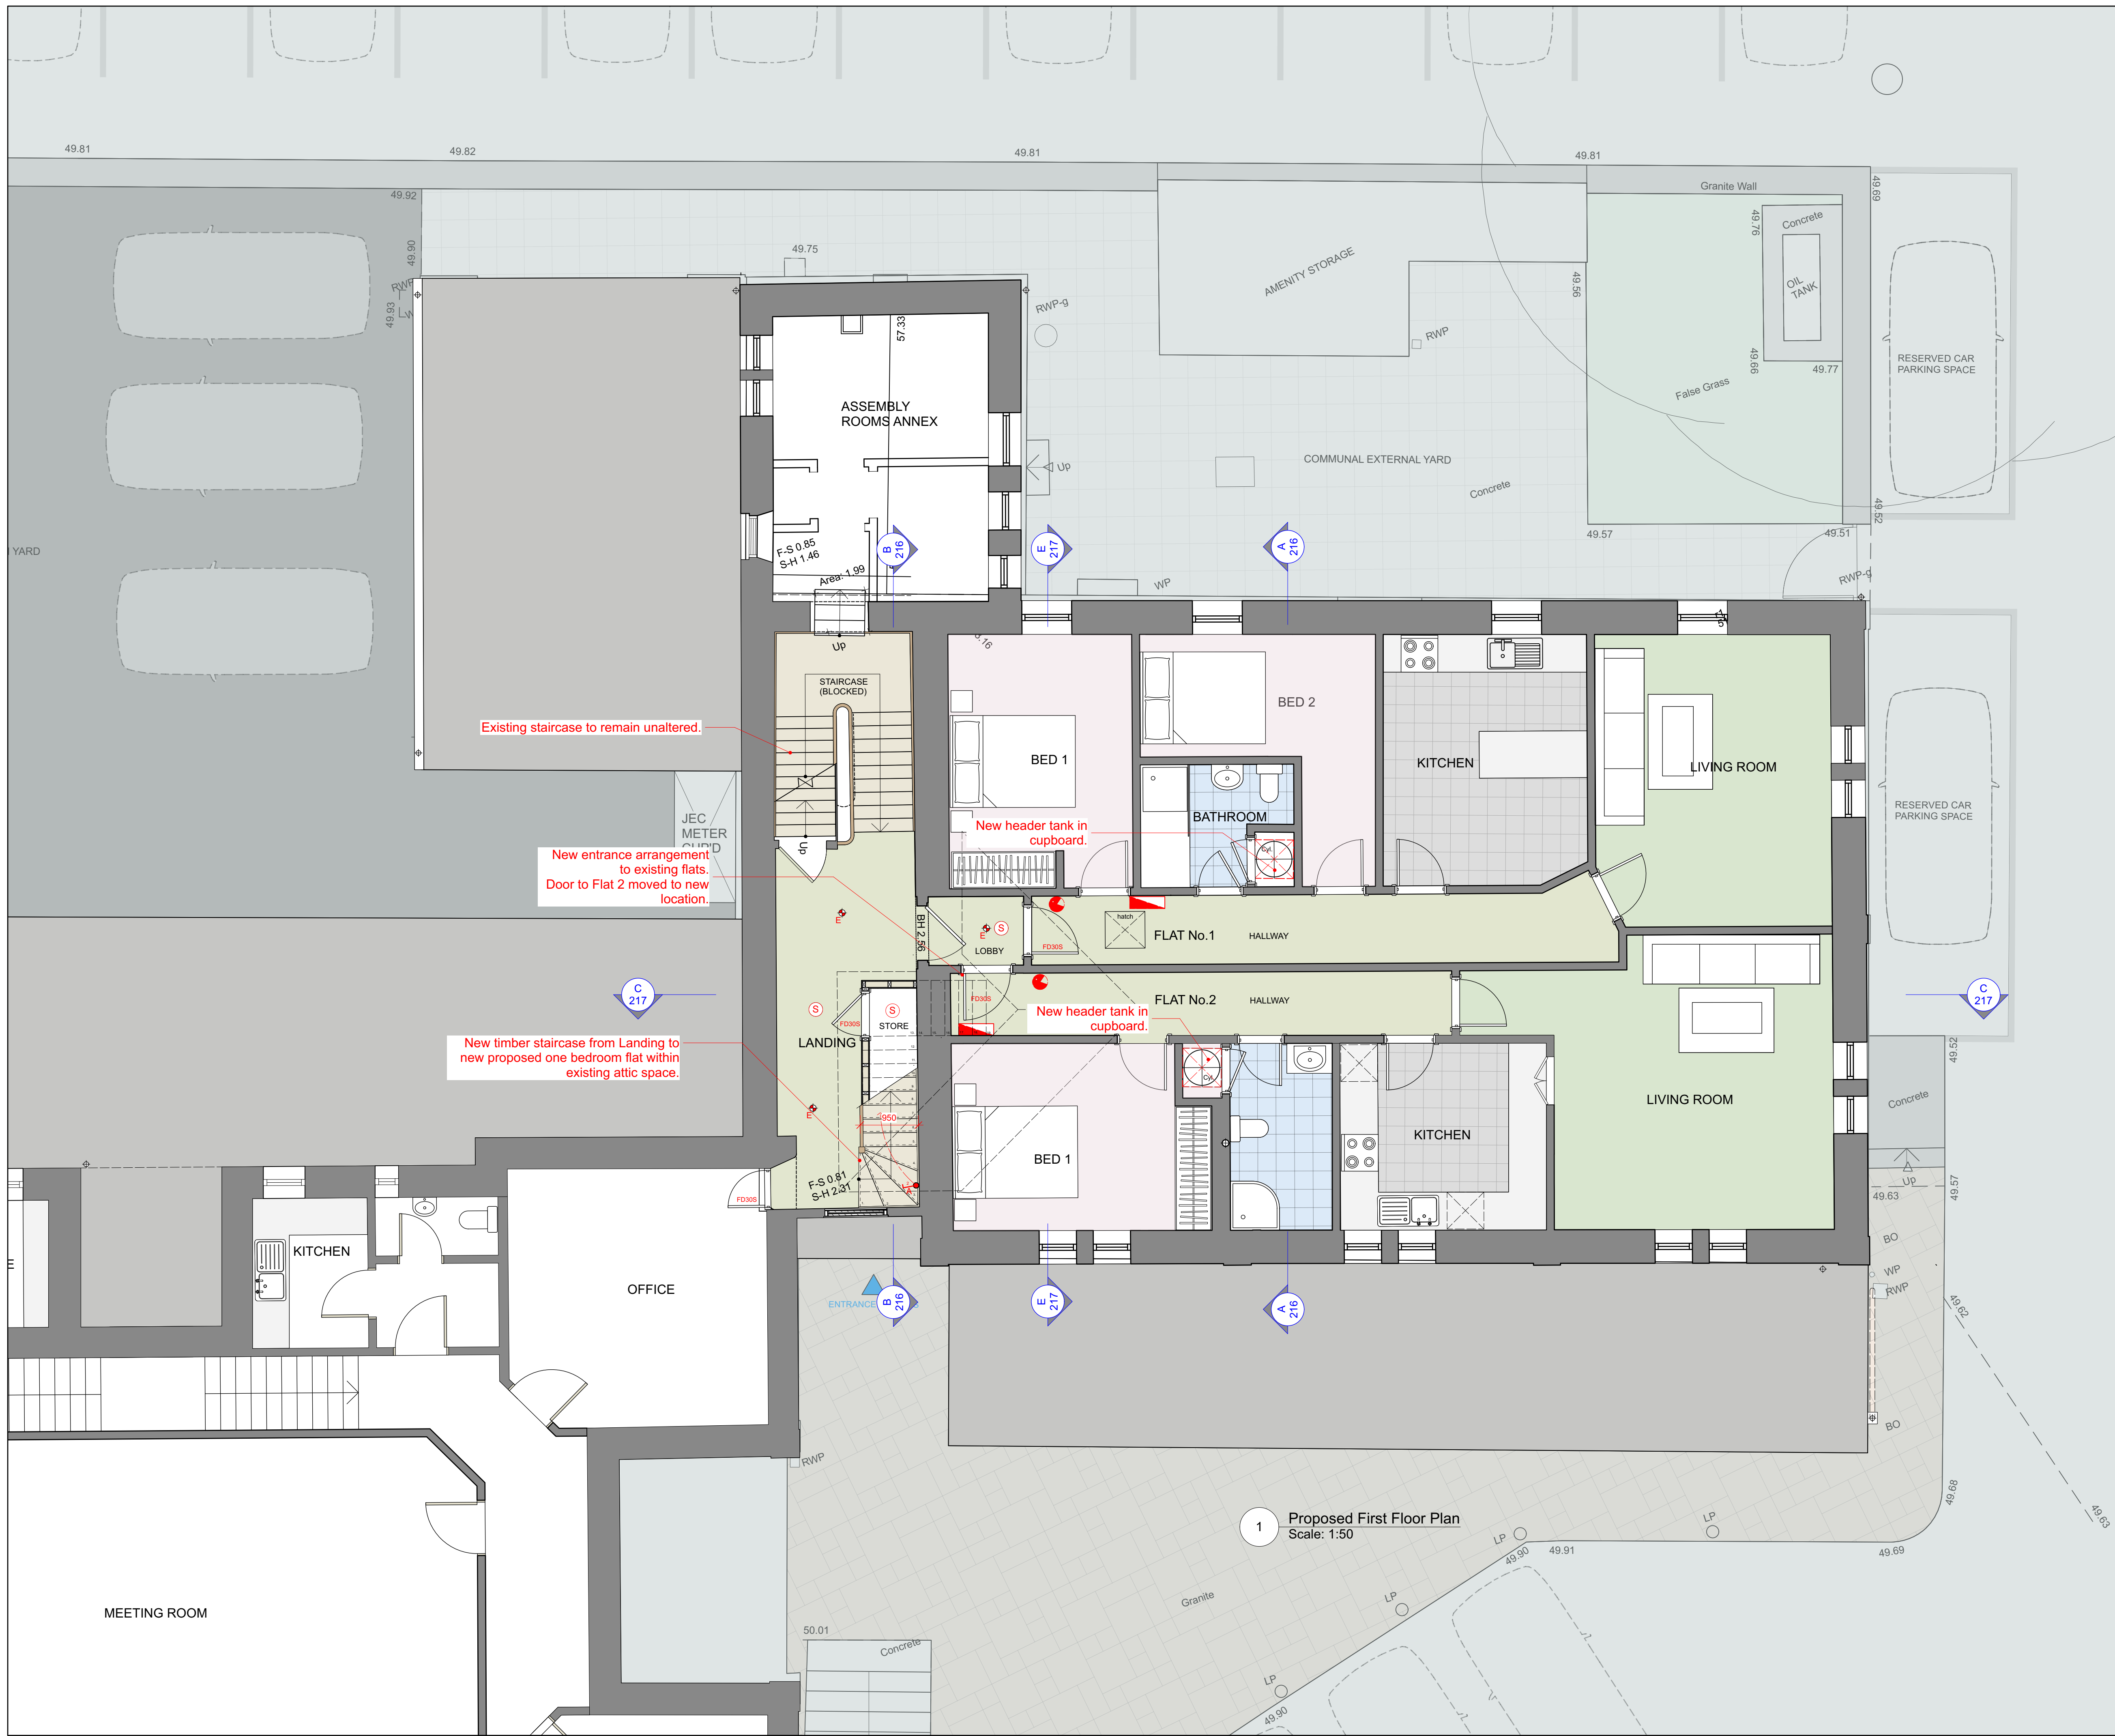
49.81
49.82
49.81
49.81
49.92
49.90
49.93
49.75
57.33
ASSEMBLY ROOMS ANNEX
F-S 0.85
S-H 1.46
Area: 1.99
B 216
E 217
A 216
RWP-g
AMENITY STORAGE
RWP
49.56
Granite Wall
Concrete
49.76
OIL TANK
49.66
49.77
False Grass
49.69
RESERVED CAR PARKING SPACE
Up
COMMUNAL EXTERNAL YARD
Concrete
49.57
49.51
49.52
RWP-g
WP
YARD
Up
STAIRCASE (BLOCKED)
Existing staircase to remain unaltered.
BED 1
BED 2
KITCHEN
LIVING ROOM
BATHROOM
New header tank in cupboard.
JEC METER
New entrance arrangement to existing flats. Door to Flat 2 moved to new location.
Up
RESERVED CAR PARKING SPACE
BH 2.56
LOBBY
FD30S
hatch
FLAT No.1
HALLWAY
C 217
FLAT No.2
HALLWAY
New header tank in cupboard.
STORE
FD30S
FD30S
LANDING
New timber staircase from Landing to new proposed one bedroom flat within existing attic space.
950
BED 1
KITCHEN
LIVING ROOM
Concrete
49.52
F-S 0.81
S-H 2.31
FD30S
C 217
49.63
Up
49.57
KITCHEN
OFFICE
ENTRANCE
B 216
E 217
A 216
BO
WP
RWP
49.62
BO
RWP
1
Proposed First Floor Plan
Scale: 1:50
LP
49.90
49.91
LP
49.69
49.68
49.63
MEETING ROOM
Granite
LP
50.01
Concrete
LP
49.90